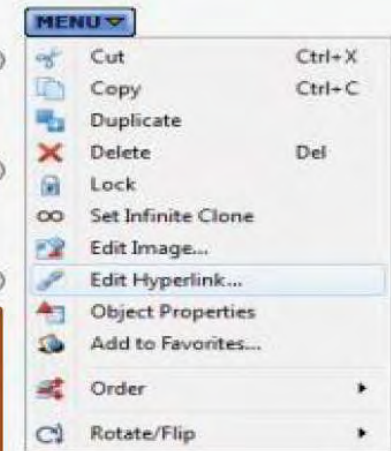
MENU

| | |
|---|---|
| Cut | Ctrl+X |
| Copy | Ctrl+C |
| Duplicate | |
| Delete | Del |
| Lock | |
| Set Infinite Clone | |
| Edit Image... | |
| Edit Hyperlink... | |
| Object Properties | |
| Add to Favorites... | |
| Order | ▸ |
| Rotate/Flip | ▸ |